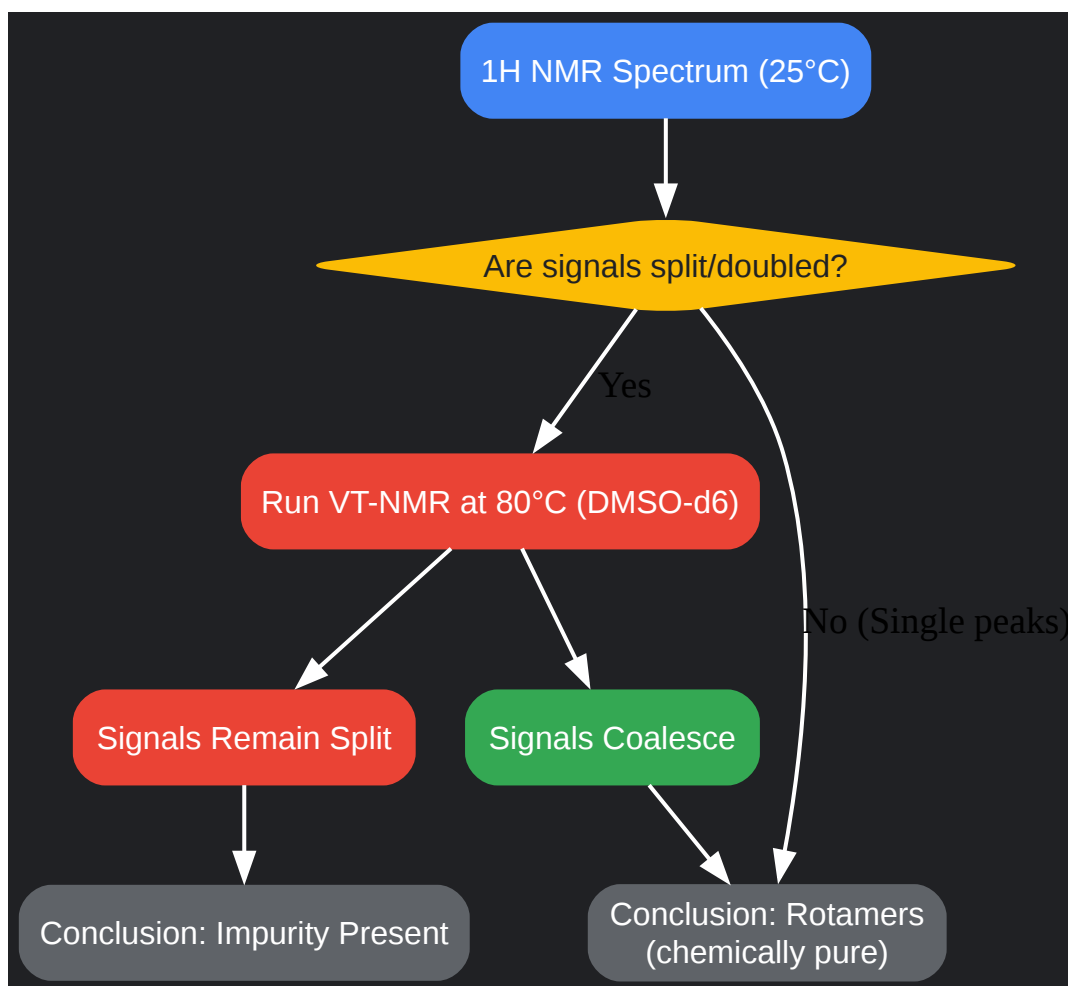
1H NMR Spectrum (25°C)

Are signals split/doubled?

Yes

Run VT-NMR at 80°C (DMSO-d6)

No (Single peaks)

Signals Remain Split

Signals Coalesce

Conclusion: Impurity Present

Conclusion: Rotamers (chemically pure)